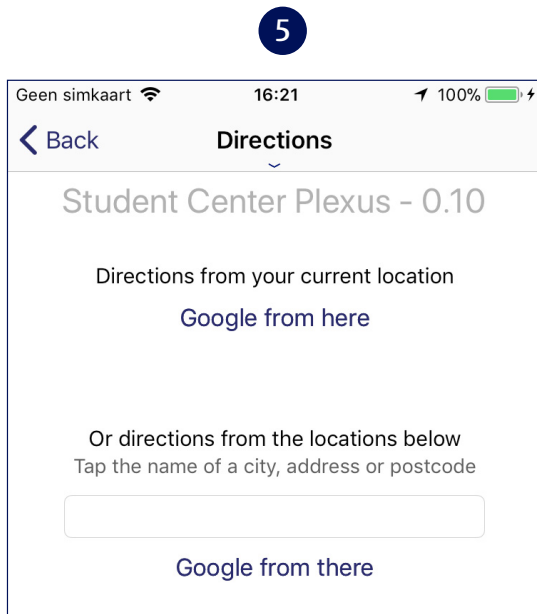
5

Geen simkaart 16:21 100%

Back Directions

Student Center Plexus - 0.10

Directions from your current location

Google from here

Or directions from the locations below

Tap the name of a city, address or postcode

Google from there